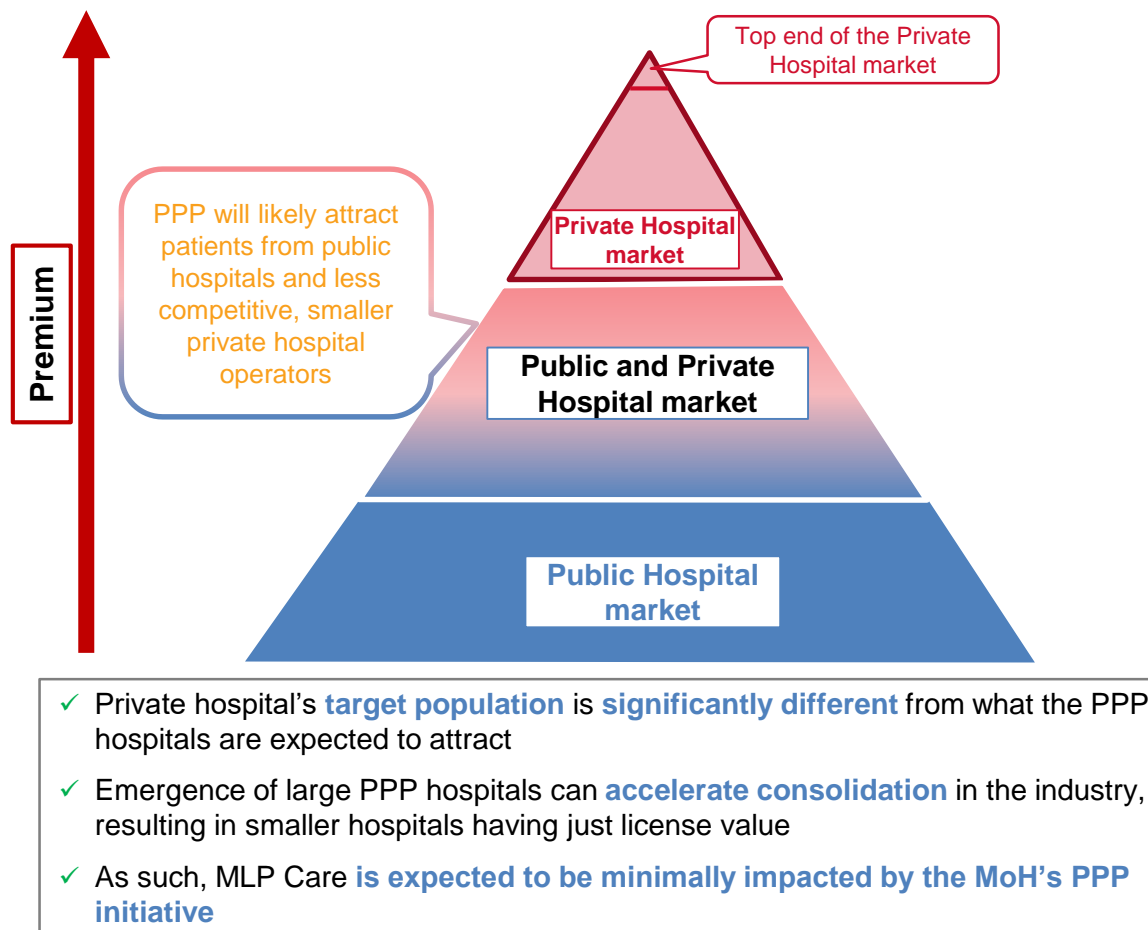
Top end of the Private Hospital market

Premium

PPP will likely attract patients from public hospitals and less competitive, smaller private hospital operators

Private Hospital market

Public and Private Hospital market

Public Hospital market

✓ Private hospital's target population is significantly different from what the PPP hospitals are expected to attract

✓ Emergence of large PPP hospitals can accelerate consolidation in the industry, resulting in smaller hospitals having just license value

✓ As such, MLP Care is expected to be minimally impacted by the MoH's PPP initiative